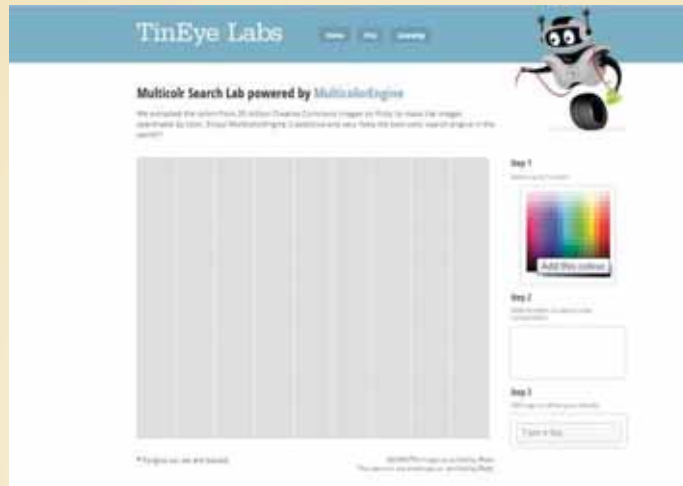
TinEye Labs

Home Blog Licensing

Multicolr Search Lab powered by MulticolorEngine

We extracted the colors from 20 million Creative Commons images on Flickr to make the images searchable by color. Enjoy! MulticolorEngine: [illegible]

Step 1

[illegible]

Add this colour

Step 2

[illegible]

Step 3

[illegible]

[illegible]

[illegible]

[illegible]